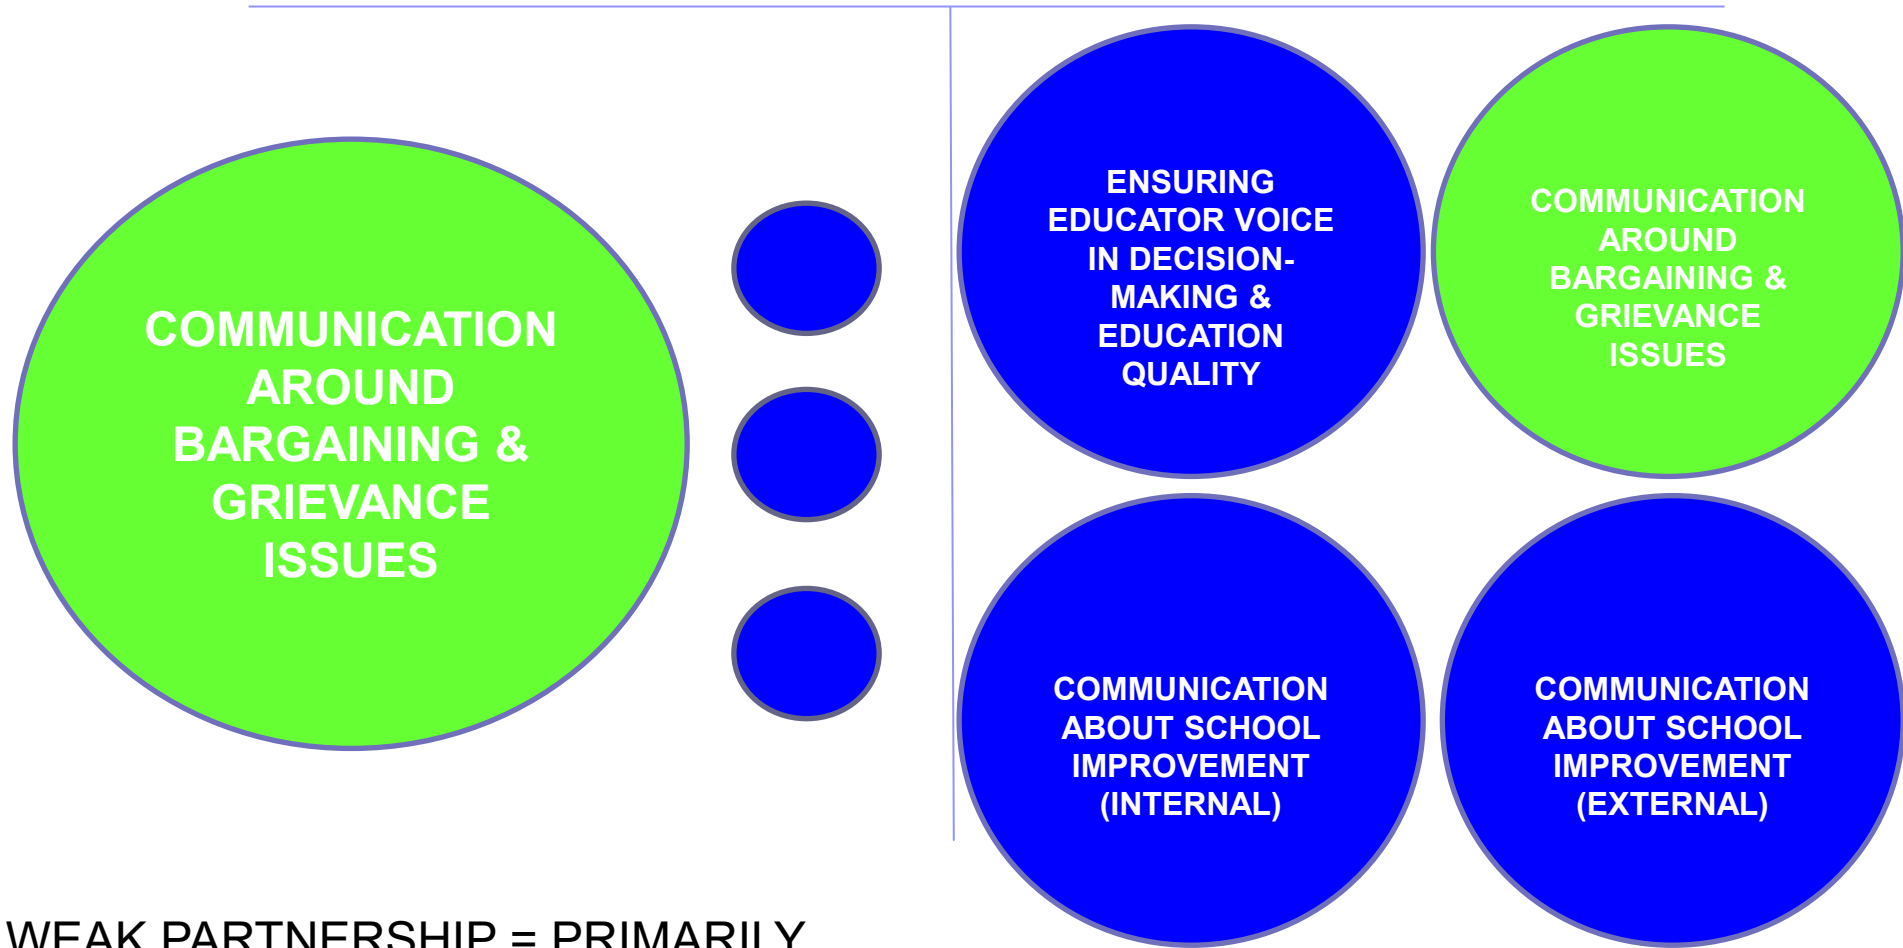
COMMUNICATION AROUND BARGAINING & GRIEVANCE ISSUES

ENSURING EDUCATOR VOICE IN DECISION-MAKING & EDUCATION QUALITY

COMMUNICATION AROUND BARGAINING & GRIEVANCE ISSUES

COMMUNICATION ABOUT SCHOOL IMPROVEMENT (INTERNAL)

COMMUNICATION ABOUT SCHOOL IMPROVEMENT (EXTERNAL)

WEAK PARTNERSHIP = PRIMARILY